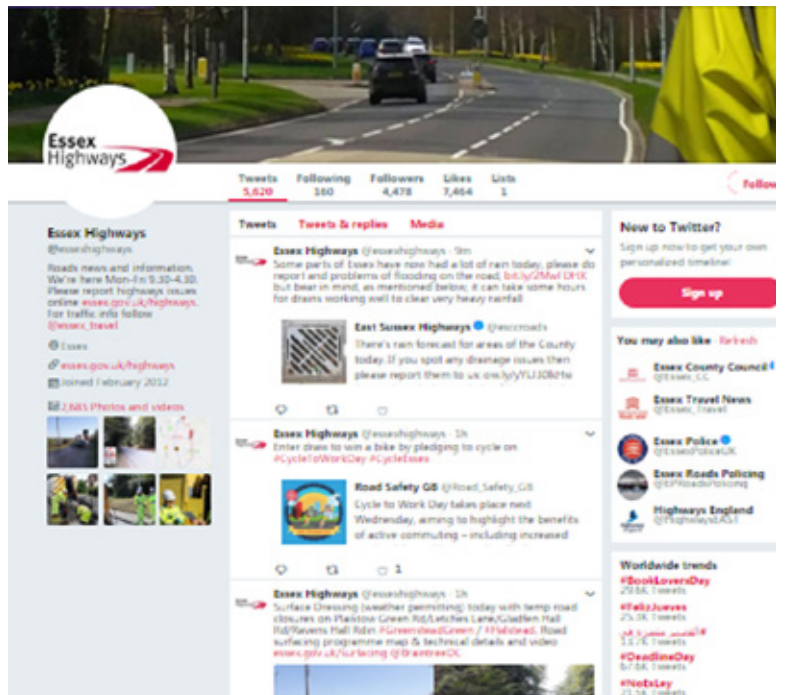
Essex Highways

Tweets 5,620 Following 160 Followers 4,478 Likes 7,464 Lists 1

Follow

Essex Highways
@essexhighways

Roads news and information. We're here Mon-Fri 9.30-4.30. Please report highways issues online essex.gov.uk/highways. For traffic info follow @essex_travel

Essex

essex.gov.uk/highways

Joined February 2012

2,665 Photos and videos

Tweets Tweets & replies Media

Essex Highways @essexhighways · 9m
Some parts of Essex have now had a lot of rain today, please do report and problems of flooding on the road, bit.ly/2Mwl DHX but bear in mind, as mentioned below, it can take some hours for drains working well to clear very heavy rainfall

East Sussex Highways @esccroads
There's rain forecast for areas of the County today. If you spot any drainage issues then please report them to us ow.ly/yYLJ30lkHw

Essex Highways @essexhighways · 1h
Enter draw to win a bike by pledging to cycle on #CycleToWorkDay #CycleEssex

Road Safety GB @Road_Safety_GB
Cycle to Work Day takes place next Wednesday, aiming to highlight the benefits of active commuting – including increased

1

Essex Highways @essexhighways · 1h
Surface Dressing (weather permitting) today with temp road closures on Plaistow Green Rd/Letchers Lane/Gladfen Hall Rd/Ravens Hall Rdin #GreensteadGreen / #Halstead. Road surfacing programme map & technical details and video essex.gov.uk/surfacing @BraintreeDC

New to Twitter?
Sign up now to get your own personalized timeline!

Sign up

You may also like · Refresh

Essex County Council @Essex_CC

Essex Travel News @Essex_Travel

Essex Police @EssexPoliceUK

Essex Roads Policing @EPRoadsPolicing

Highways England @HighwaysEAST

Worldwide trends

#BookLoversDay
29.6K Tweets

#FelizJueves
25.3K Tweets

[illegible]
13.7K Tweets

#DeadlineDay
67.8K Tweets

#NotsLey
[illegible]